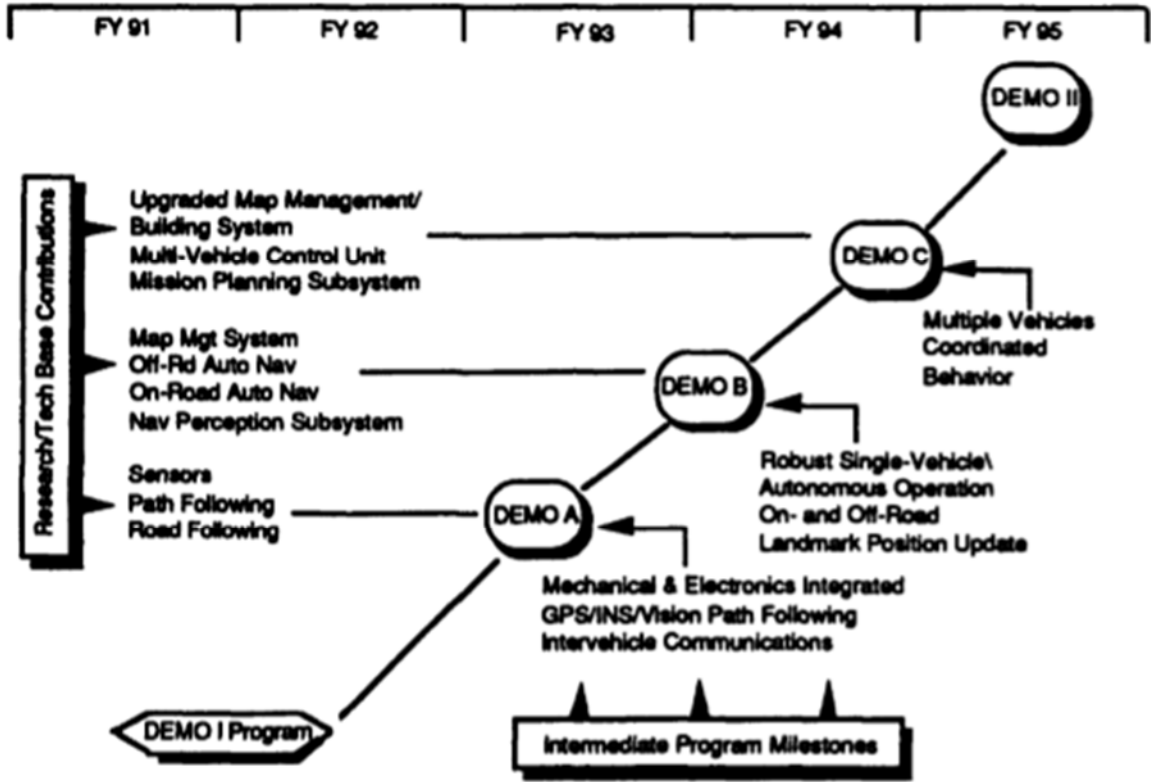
| FY 91 | FY 92 | FY 93 | FY 94 | FY 95 |
|---|---|---|---|---|

DEMO II

Research/Tech Base Contributions

Upgraded Map Management/ Building System
Multi-Vehicle Control Unit
Mission Planning Subsystem

DEMO C

Multiple Vehicles Coordinated Behavior

Map Mgt System
Off-Rd Auto Nav
On-Road Auto Nav
Nav Perception Subsystem

DEMO B

Robust Single-Vehicle\ Autonomous Operation
On- and Off-Road
Landmark Position Update

Sensors
Path Following
Road Following

DEMO A

Mechanical & Electronics Integrated
GPS/INS/Vision Path Following
Intervehicle Communications

DEMO I Program

Intermediate Program Milestones